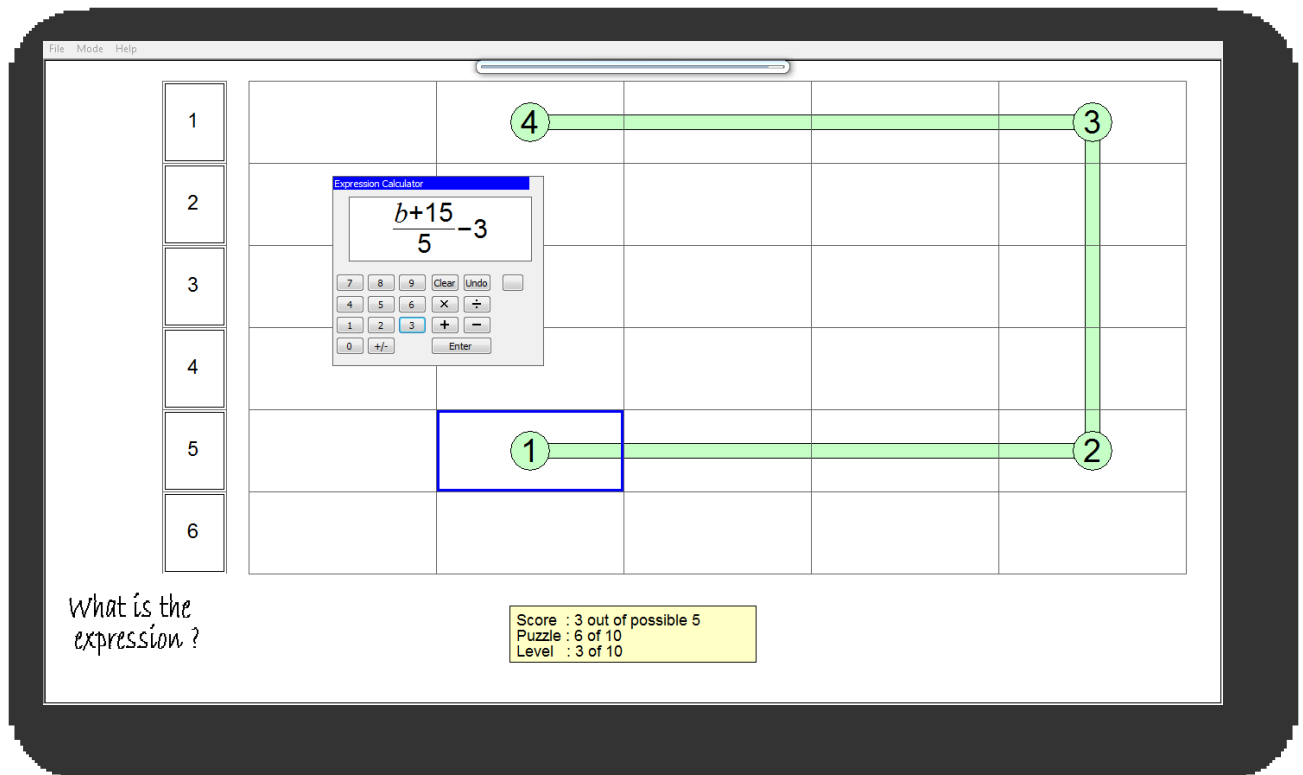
File Mode Help

1
2
3
4
5
6

4
3
2
1

Expression Calculator

$\frac{b+15}{5}-3$

7 8 9 Clear Undo
4 5 6 × ÷
1 2 3 + −
0 +/- Enter

What is the expression ?

Score : 3 out of possible 5
Puzzle : 6 of 10
Level : 3 of 10